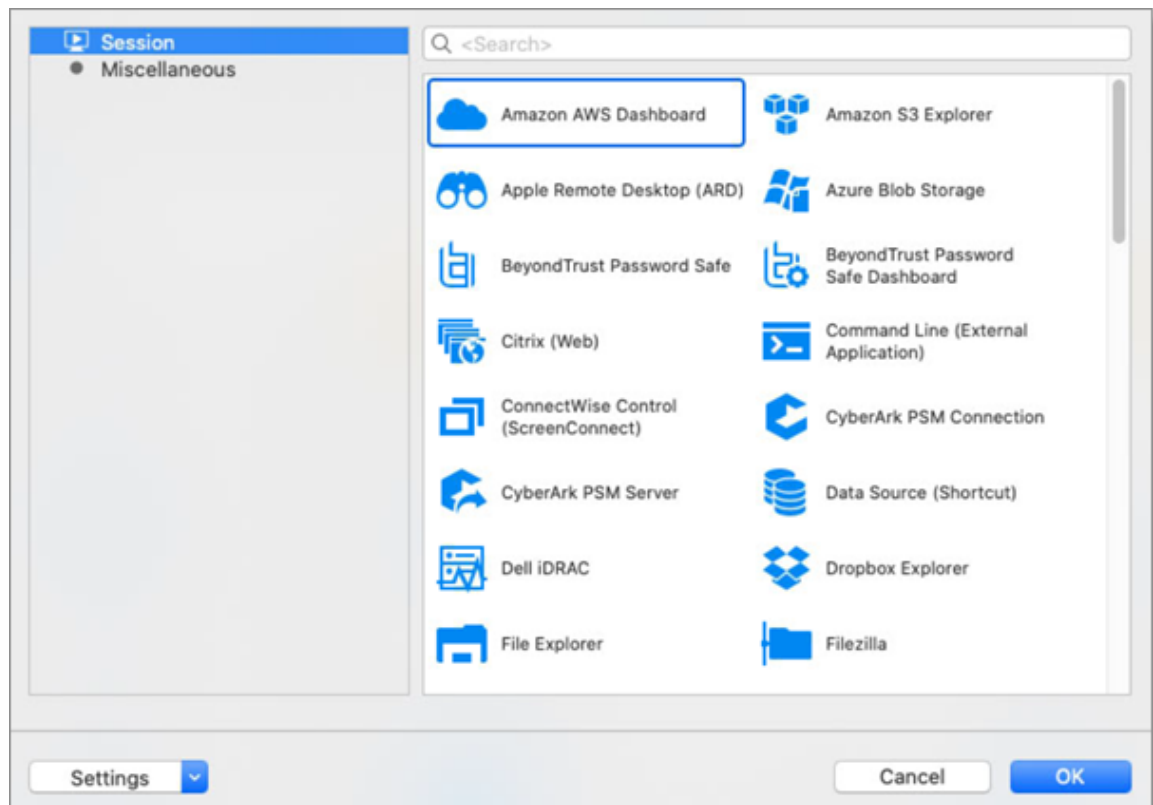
Session
Miscellaneous

<Search>

Amazon AWS Dashboard
Amazon S3 Explorer
Apple Remote Desktop (ARD)
Azure Blob Storage
BeyondTrust Password Safe
BeyondTrust Password Safe Dashboard
Citrix (Web)
Command Line (External Application)
ConnectWise Control (ScreenConnect)
CyberArk PSM Connection
CyberArk PSM Server
Data Source (Shortcut)
Dell iDRAC
Dropbox Explorer
File Explorer
Filezilla

Settings
Cancel
OK